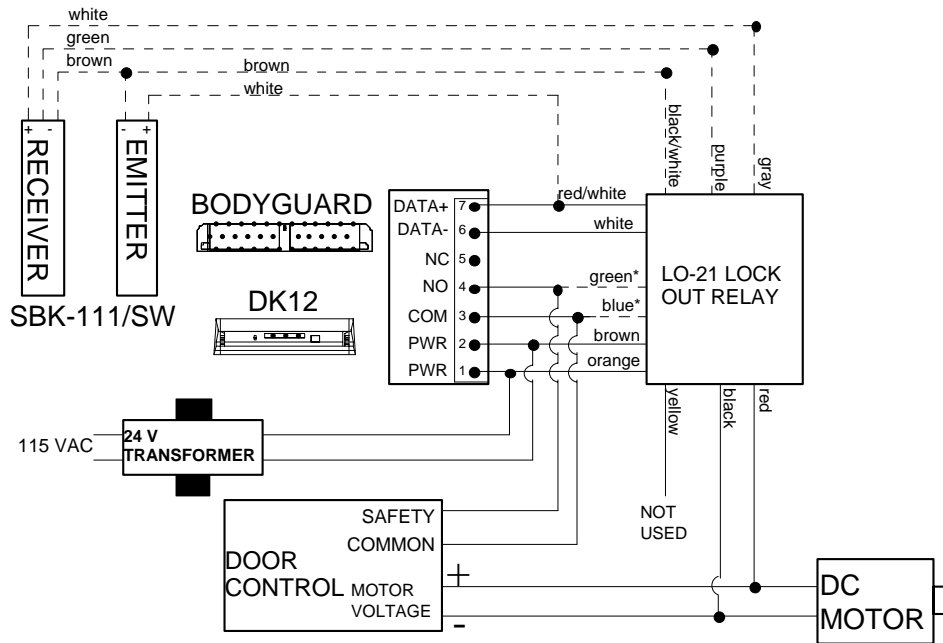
white
green
brown
brown
white

+ -
RECEIVER
- +
EMITTER
SBK-111/SW

BODYGUARD
DK12

DATA+ 7
DATA- 6
NC 5
NO 4
COM 3
PWR 2
PWR 1

black/white
purple
gray
red/white
white
green*
blue*
brown
orange

LO-21 LOCK OUT RELAY

yellow
black
red

115 VAC
24 V TRANSFORMER

NOT USED

SAFETY
COMMON
DOOR CONTROL
MOTOR VOLTAGE
+
-

DC MOTOR